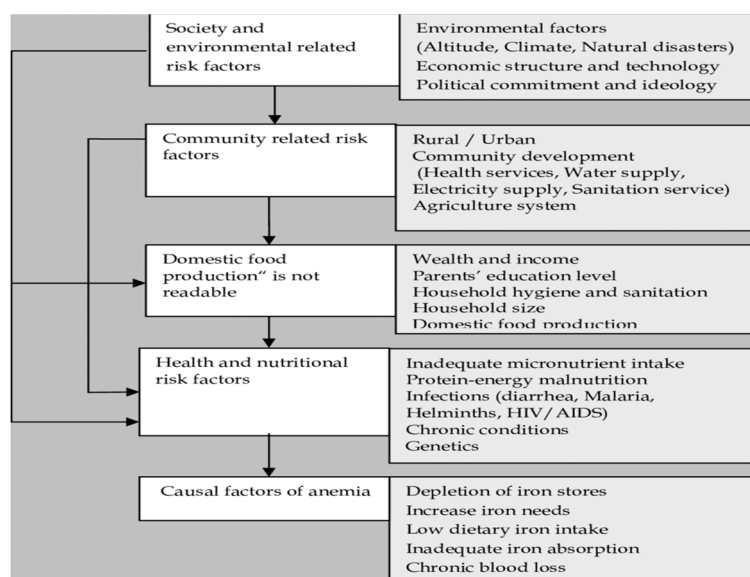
Society and environmental related risk factors

Environmental factors (Altitude, Climate, Natural disasters)
Economic structure and technology
Political commitment and ideology

Community related risk factors

Rural / Urban
Community development (Health services, Water supply, Electricity supply, Sanitation service)
Agriculture system

Domestic food production" is not readable

Wealth and income
Parents' education level
Household hygiene and sanitation
Household size
Domestic food production

Health and nutritional risk factors

Inadequate micronutrient intake
Protein-energy malnutrition
Infections (diarrhea, Malaria, Helminths, HIV/ AIDS)
Chronic conditions
Genetics

Causal factors of anemia

Depletion of iron stores
Increase iron needs
Low dietary iron intake
Inadequate iron absorption
Chronic blood loss